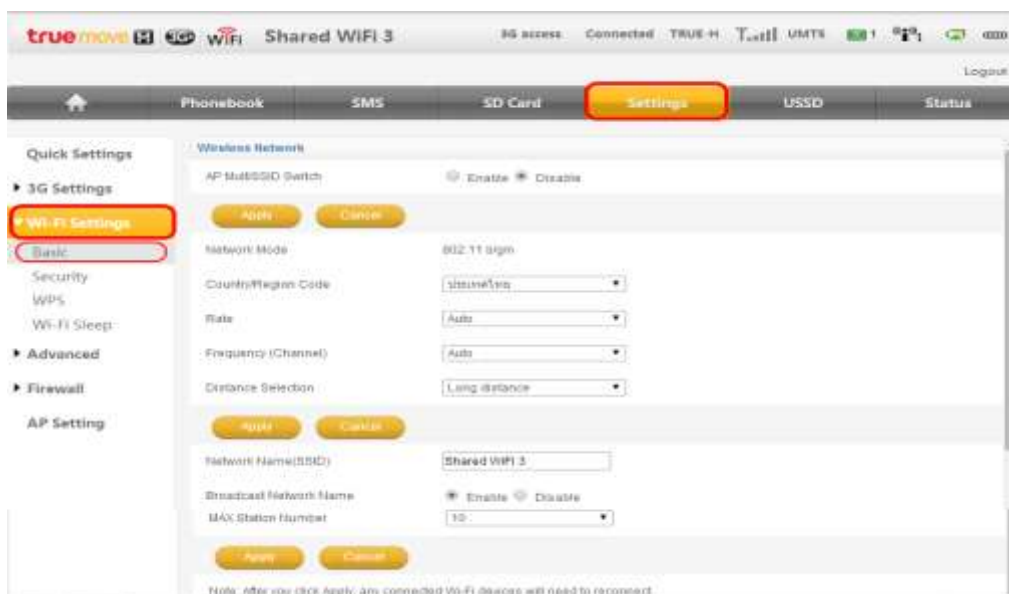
truemove H 3G WiFi Shared WiFi 3 3G access Connected TRUE-H UMTS 1

Logout

Phonebook SMS SD Card Settings USSD Status

Quick Settings
▸ 3G Settings
▾ Wi-Fi Settings
Basic
Security
WPS
Wi-Fi Sleep
▸ Advanced
▸ Firewall
AP Setting

Wireless Network

AP MultiSSID Switch ○ Enable ◉ Disable

Apply Cancel

Network Mode 802.11 b/g/n

Country/Region Code ประเทศไทย

Rate Auto

Frequency (Channel) Auto

Distance Selection Long distance

Apply Cancel

Network Name(SSID) Shared WiFi 3

Broadcast Network Name ◉ Enable ○ Disable

MAX Station Number 10

Apply Cancel

Note: After you click Apply, any connected Wi-Fi devices will need to reconnect.